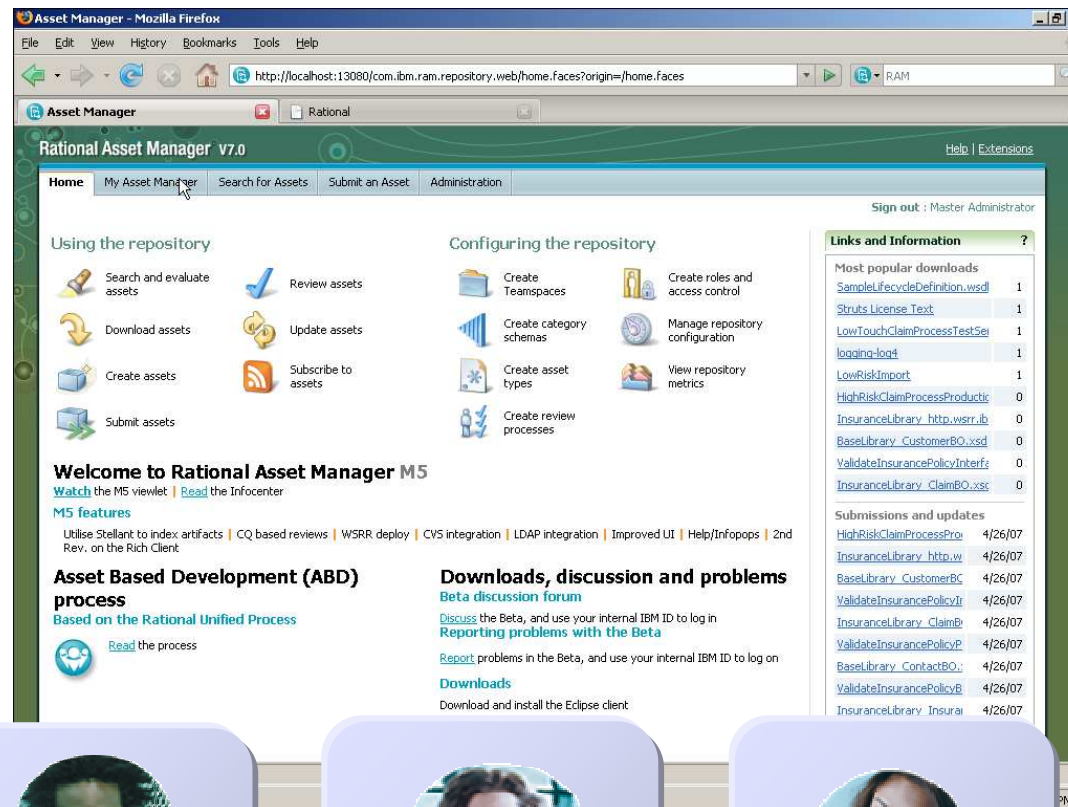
Asset Manager - Mozilla Firefox

File Edit View History Bookmarks Tools Help

http://localhost:13080/com.ibm.ram.repository.web/home.faces?origin=/home.faces

RAM

Asset Manager

Rational

Rational Asset Manager V7.0

Help | Extensions

Home | My Asset Manager | Search for Assets | Submit an Asset | Administration

Sign out : Master Administrator

Using the repository

Search and evaluate assets

Review assets

Download assets

Update assets

Create assets

Subscribe to assets

Submit assets

Configuring the repository

Create Teamspaces

Create roles and access control

Create category schemas

Manage repository configuration

Create asset types

View repository metrics

Create review processes

Links and Information ?

Most popular downloads

| | |
|---|---|
| SampleLifecycleDefinition.wsdl | 1 |
| Struts License Text | 1 |
| LowTouchClaimProcessTestSe | 1 |
| logging-log4 | 1 |
| LowRiskImport | 1 |
| HighRiskClaimProcessProductic | 0 |
| InsuranceLibrary_http.wsrr.ib | 0 |
| BaseLibrary_CustomerBO.xsd | 0 |
| ValidateInsurancePolicyInterfa | 0 |
| InsuranceLibrary_ClaimBO.xsc | 0 |

Submissions and updates

| | |
|---|---|
| HighRiskClaimProcessPro | 4/26/07 |
| InsuranceLibrary_http.w | 4/26/07 |
| BaseLibrary_CustomerBC | 4/26/07 |
| ValidateInsurancePolicyIr | 4/26/07 |
| InsuranceLibrary_ClaimB | 4/26/07 |
| ValidateInsurancePolicyP | 4/26/07 |
| BaseLibrary_ContactBO. | 4/26/07 |
| ValidateInsurancePolicyB | 4/26/07 |
| InsuranceLibrary_Insura | 4/26/07 |

Welcome to Rational Asset Manager M5

Watch the M5 viewlet | Read the Infocenter

M5 features

Utilise Stellant to index artifacts | CQ based reviews | WSRR deploy | CVS integration | LDAP integration | Improved UI | Help/Infopops | 2nd Rev. on the Rich Client

Asset Based Development (ABD) process

Based on the Rational Unified Process

Read the process

Downloads, discussion and problems

Beta discussion forum

Discuss the Beta, and use your internal IBM ID to log in

Reporting problems with the Beta

Report problems in the Beta, and use your internal IBM ID to log on

Downloads

Download and install the Eclipse client